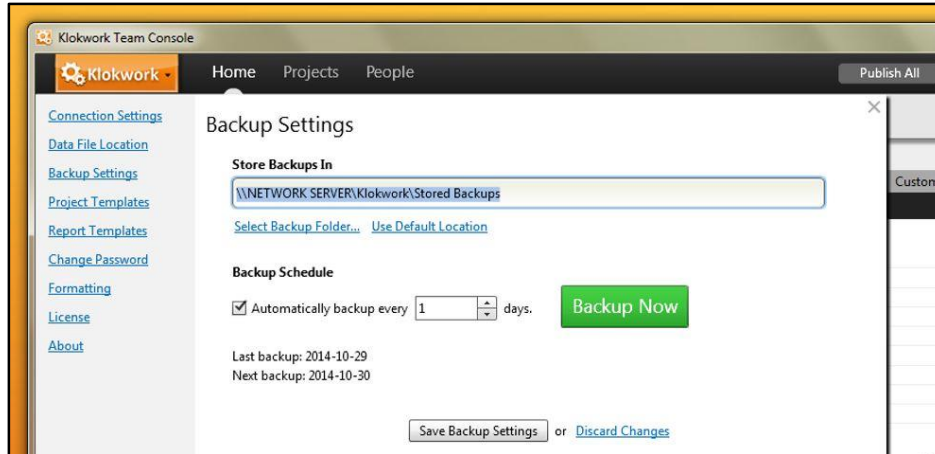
Klokwork Team Console

Klokwork

Home Projects People

Publish All

Connection Settings
Data File Location
Backup Settings
Project Templates
Report Templates
Change Password
Formatting
License
About

×

Backup Settings

Store Backups In

\\NETWORK SERVER\Klokwork\Stored Backups

Select Backup Folder... Use Default Location

Backup Schedule

Automatically backup every 1 days.

Backup Now

Last backup: 2014-10-29
Next backup: 2014-10-30

Save Backup Settings or Discard Changes

Custon